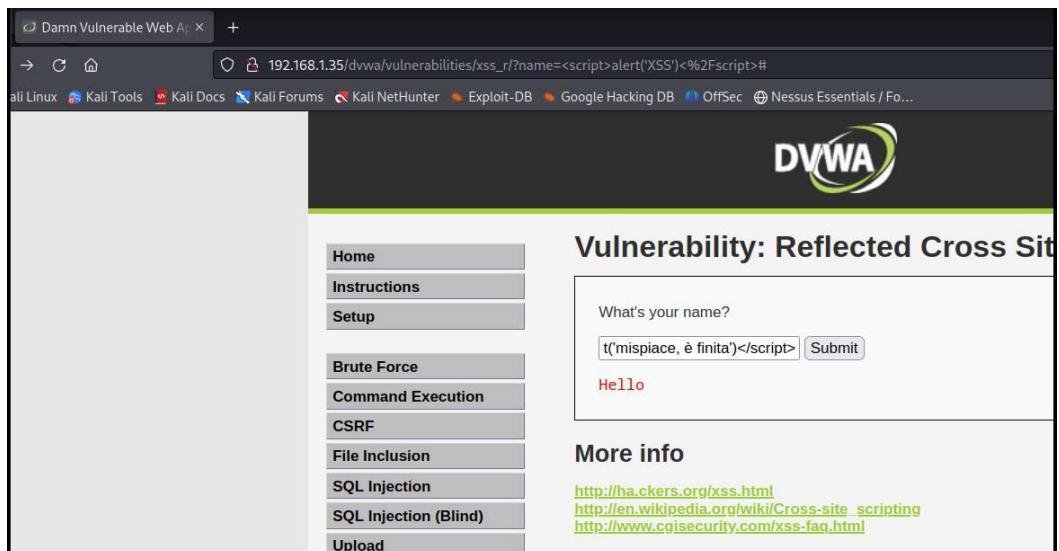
Damn Vulnerable Web Ap ×  +

192.168.1.35/dvwa/vulnerabilities/xss_r/?name=<script>alert('XSS')<%2Fscript>#

ali Linux  Kali Tools  Kali Docs  Kali Forums  Kali NetHunter  Exploit-DB  Google Hacking DB  OffSec  Nessus Essentials / Fo...

DVWA

Home
Instructions
Setup

Brute Force
Command Execution
CSRF
File Inclusion
SQL Injection
SQL Injection (Blind)
Upload

Vulnerability: Reflected Cross Sit

What's your name?

t('mispiace, è finita')</script> Submit

Hello

More info

http://ha.ckers.org/xss.html
http://en.wikipedia.org/wiki/Cross-site_scripting
http://www.cgisecurity.com/xss-faq.html